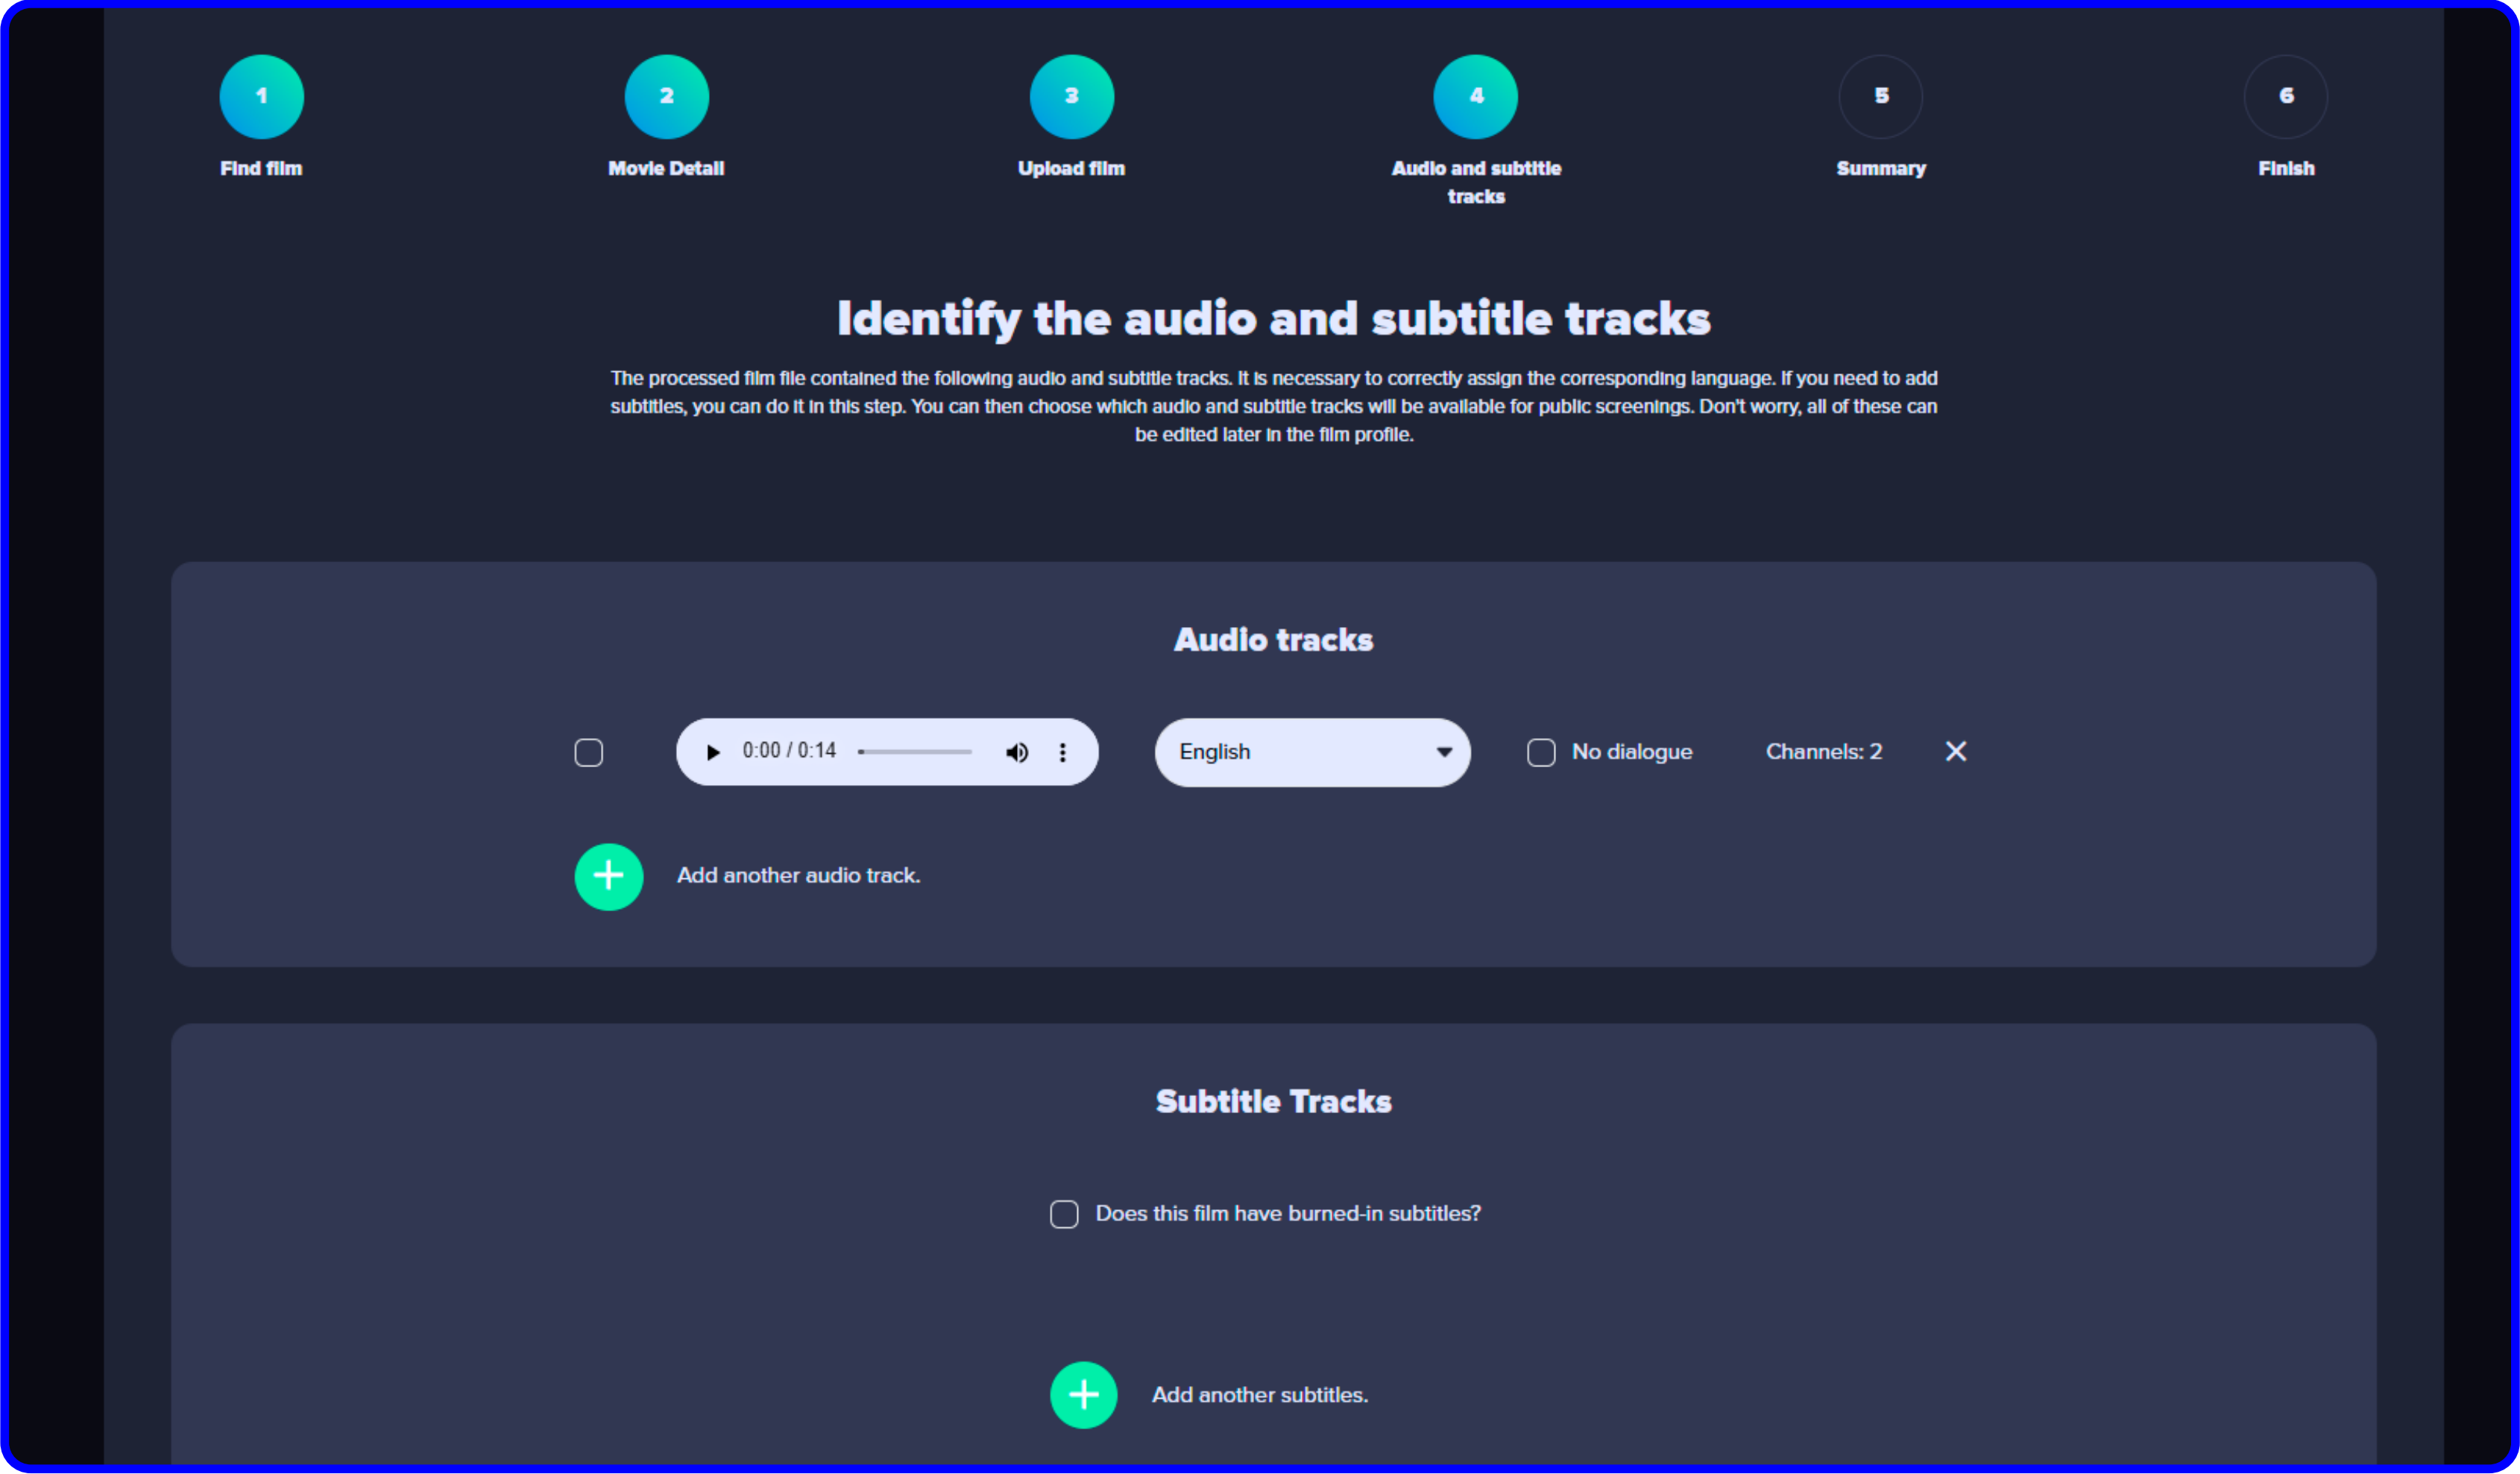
1
Find film

2
Movie Detail

3
Upload film

4
Audio and subtitle tracks

5
Summary

6
Finish

Identify the audio and subtitle tracks

The processed film file contained the following audio and subtitle tracks. It is necessary to correctly assign the corresponding language. If you need to add subtitles, you can do it in this step. You can then choose which audio and subtitle tracks will be available for public screenings. Don't worry, all of these can be edited later in the film profile.

Audio tracks

0:00 / 0:14

English

No dialogue

Channels: 2

Add another audio track.

Subtitle Tracks

Does this film have burned-in subtitles?

Add another subtitles.